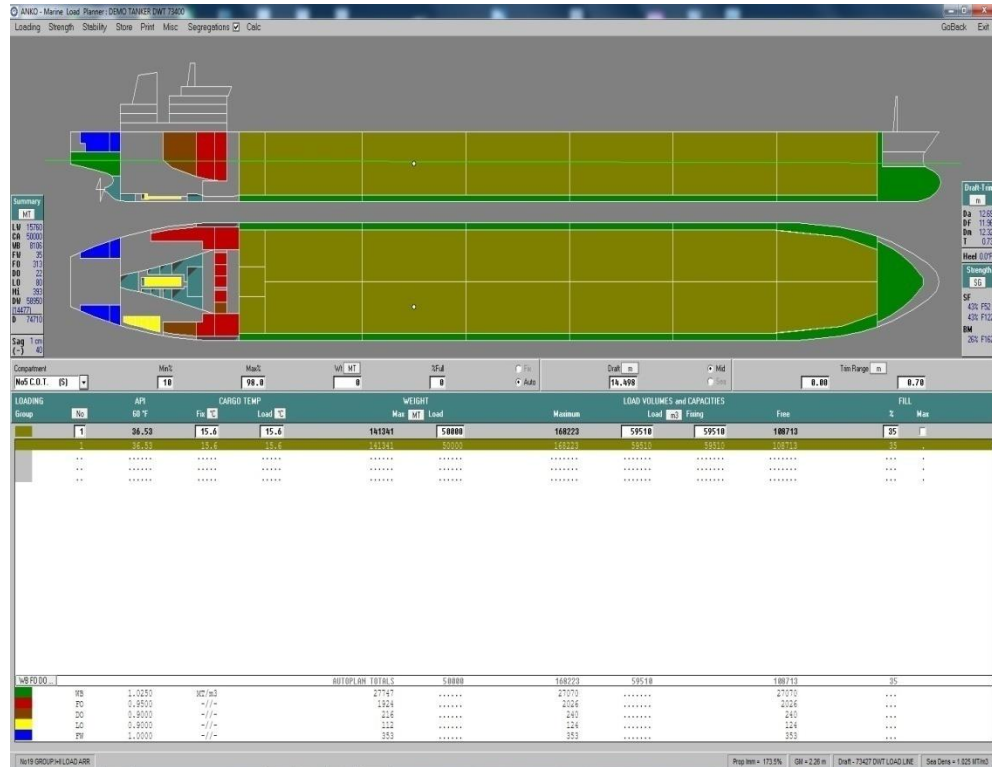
ANKO - Marine Load Planner : DEMO TANKER DWT 73400

Loading Strength Stability Store Print Misc Segregations ☑ Calc

GoBack Exit

Summary
MT
LW 15760
CA 50000
WB 8106
FW 35
FO 313
DO 22
LO 80
Mi 393
DW 58950
(14477)
D 74710

Sag 1 cm
(-) 40

Draft-Trim
m
Da 12.6
Df 11.9
Dm 12.3
T 0.7
Heel 0.0
Strength
SG
SF
43% F52
43% F12
BM
26% F16

Compartment
No5 C.O.T. (S)

Min% 10
Max% 98.0
Wt MT 0
%Full 0
Fix
Auto
Draft m 14.498
Mid
Sea
Trim Range m 0.00 0.70

| LOADING Group | No | API 60 °F | CARGO TEMP Fix °C | Load °C | WEIGHT Max MT | Load | LOAD VOLUMES and CAPACITIES Maximum | Load m3 | Fixing | Free | FILL % | Max |
|---|---|---|---|---|---|---|---|---|---|---|---|---|
| | 1 | 36.53 | 15.6 | 15.6 | 141341 | 50000 | 168223 | 59510 | 59510 | 108713 | 35 | |
| | 1 | 36.53 | 15.6 | 15.6 | 141341 | 50000 | 168223 | 59510 | 59510 | 108713 | 35 | |
| | .. | ...... | ..... | ..... | ...... | ...... | ....... | ....... | ....... | ....... | ... | . |
| | .. | ...... | ..... | ..... | ...... | ...... | ....... | ....... | ....... | ....... | ... | . |
| | .. | ...... | ..... | ..... | ...... | ...... | ....... | ....... | ....... | ....... | ... | . |

| WB FO DO ... | | | AUTOPLAN TOTALS | 50000 | 168223 | 59510 | 108713 | 35 |
|---|---|---|---|---|---|---|---|---|
| WB | 1.0250 | MT/m3 | 27747 | ...... | 27070 | ....... | 27070 | ... |
| FO | 0.9500 | -//- | 1924 | ...... | 2026 | ....... | 2026 | ... |
| DO | 0.9000 | -//- | 216 | ...... | 240 | ....... | 240 | ... |
| LO | 0.9000 | -//- | 112 | ...... | 124 | ....... | 124 | ... |
| FW | 1.0000 | -//- | 353 | ...... | 353 | ....... | 353 | ... |

No19 GROUP HI LOAD ARR

Prop Imm = 173.5% | GM = 2.26 m | Draft - 73427 DWT LOAD LINE | Sea Dens = 1.025 MT/m3